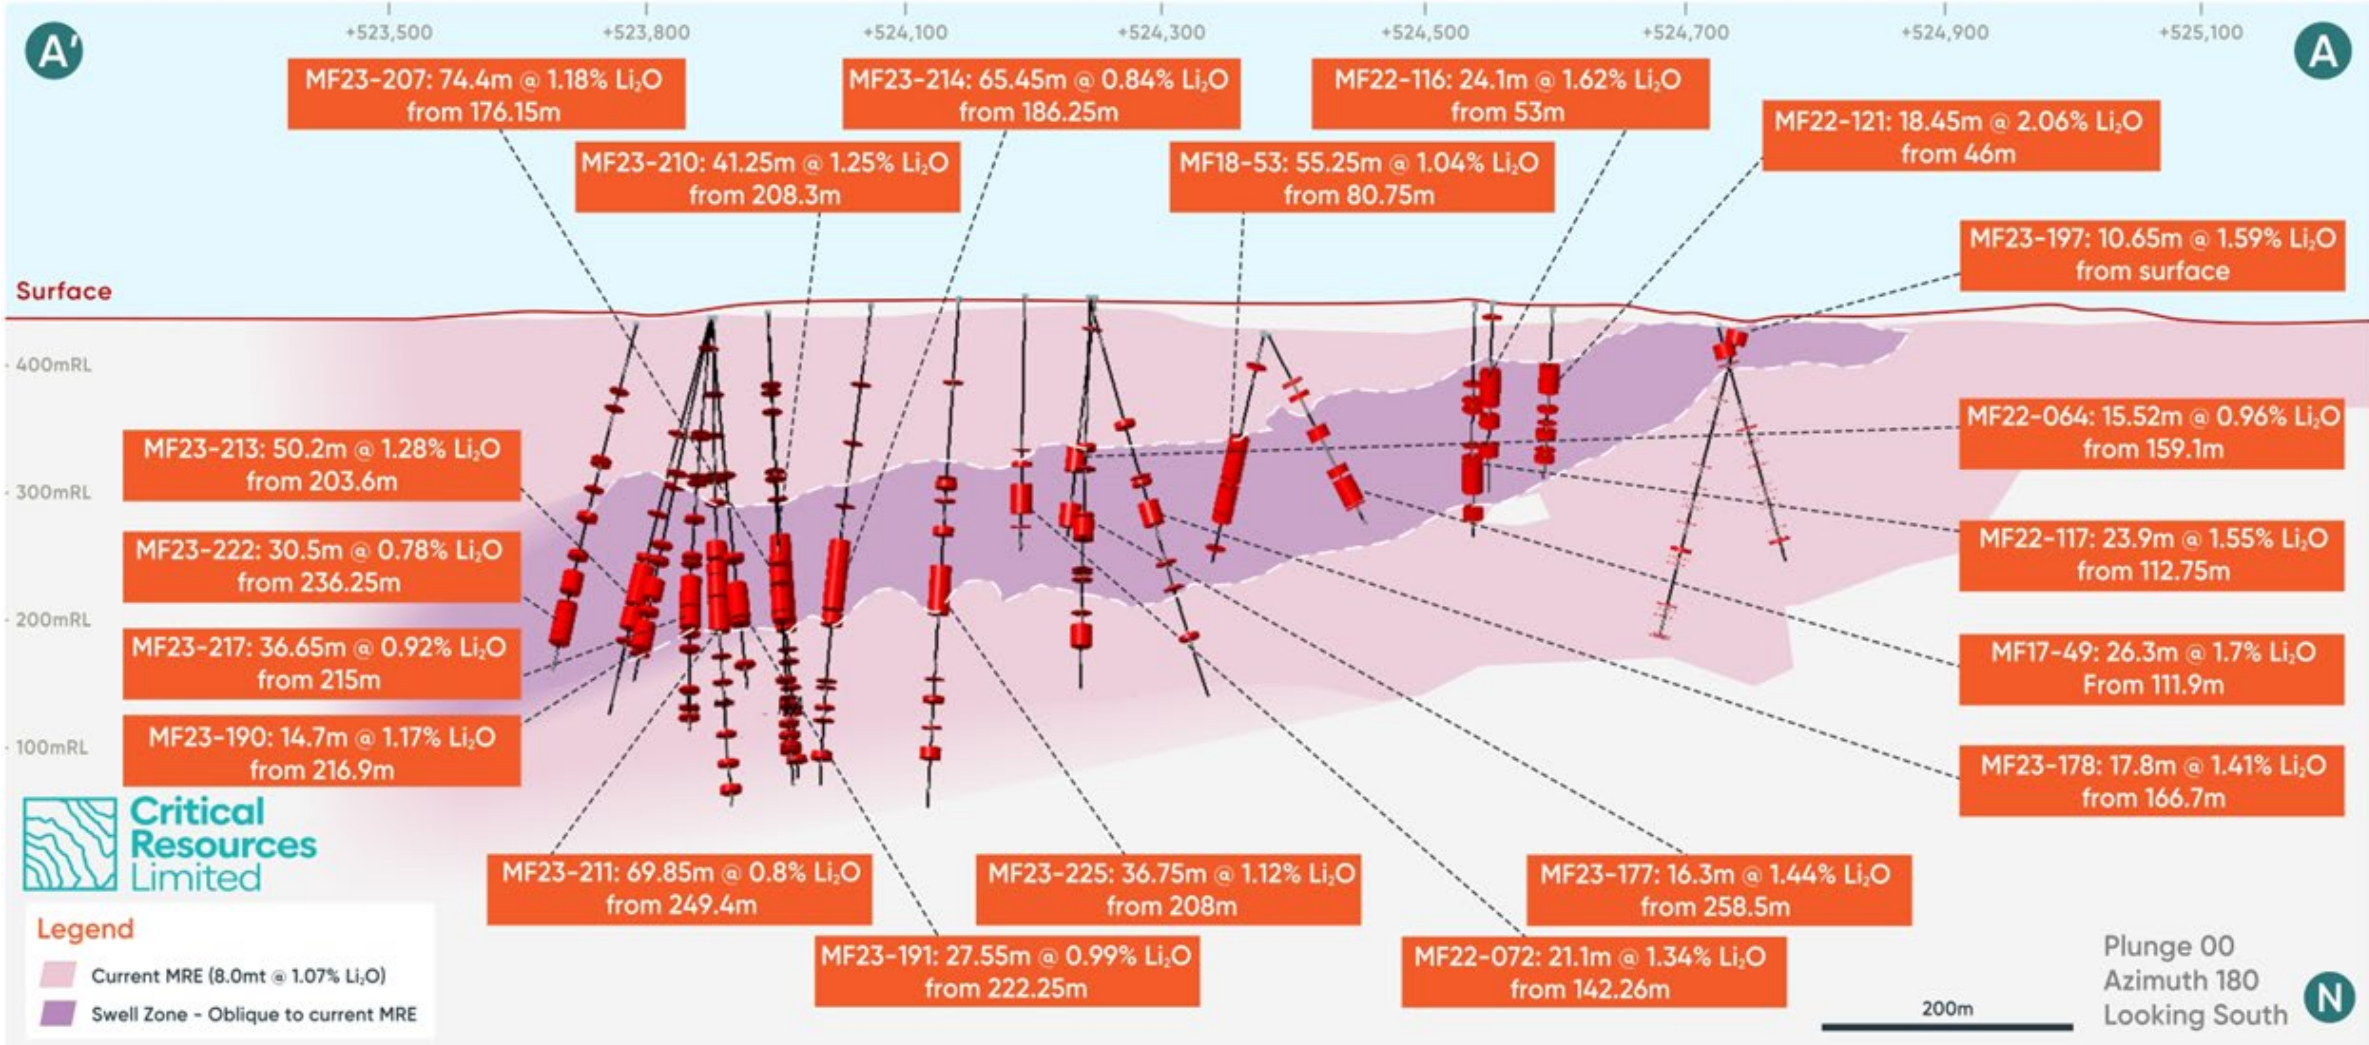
A'

+523,500 +523,800 +524,100 +524,300 +524,500 +524,700 +524,900 +525,100

A

MF23-207: 74.4m @ 1.18% $Li_2O$ from 176.15m

MF23-214: 65.45m @ 0.84% $Li_2O$ from 186.25m

MF22-116: 24.1m @ 1.62% $Li_2O$ from 53m

MF22-121: 18.45m @ 2.06% $Li_2O$ from 46m

MF23-210: 41.25m @ 1.25% $Li_2O$ from 208.3m

MF18-53: 55.25m @ 1.04% $Li_2O$ from 80.75m

MF23-197: 10.65m @ 1.59% $Li_2O$ from surface

Surface

400mRL

300mRL

200mRL

100mRL

MF23-213: 50.2m @ 1.28% $Li_2O$ from 203.6m

MF23-222: 30.5m @ 0.78% $Li_2O$ from 236.25m

MF23-217: 36.65m @ 0.92% $Li_2O$ from 215m

MF23-190: 14.7m @ 1.17% $Li_2O$ from 216.9m

MF22-064: 15.52m @ 0.96% $Li_2O$ from 159.1m

MF22-117: 23.9m @ 1.55% $Li_2O$ from 112.75m

MF17-49: 26.3m @ 1.7% $Li_2O$ From 111.9m

MF23-178: 17.8m @ 1.41% $Li_2O$ from 166.7m

Critical Resources Limited

MF23-211: 69.85m @ 0.8% $Li_2O$ from 249.4m

MF23-225: 36.75m @ 1.12% $Li_2O$ from 208m

MF23-177: 16.3m @ 1.44% $Li_2O$ from 258.5m

MF23-191: 27.55m @ 0.99% $Li_2O$ from 222.25m

MF22-072: 21.1m @ 1.34% $Li_2O$ from 142.26m

Legend

Current MRE (8.0mt @ 1.07% $Li_2O$)

Swell Zone - Oblique to current MRE

200m

Plunge 00
Azimuth 180
Looking South

N